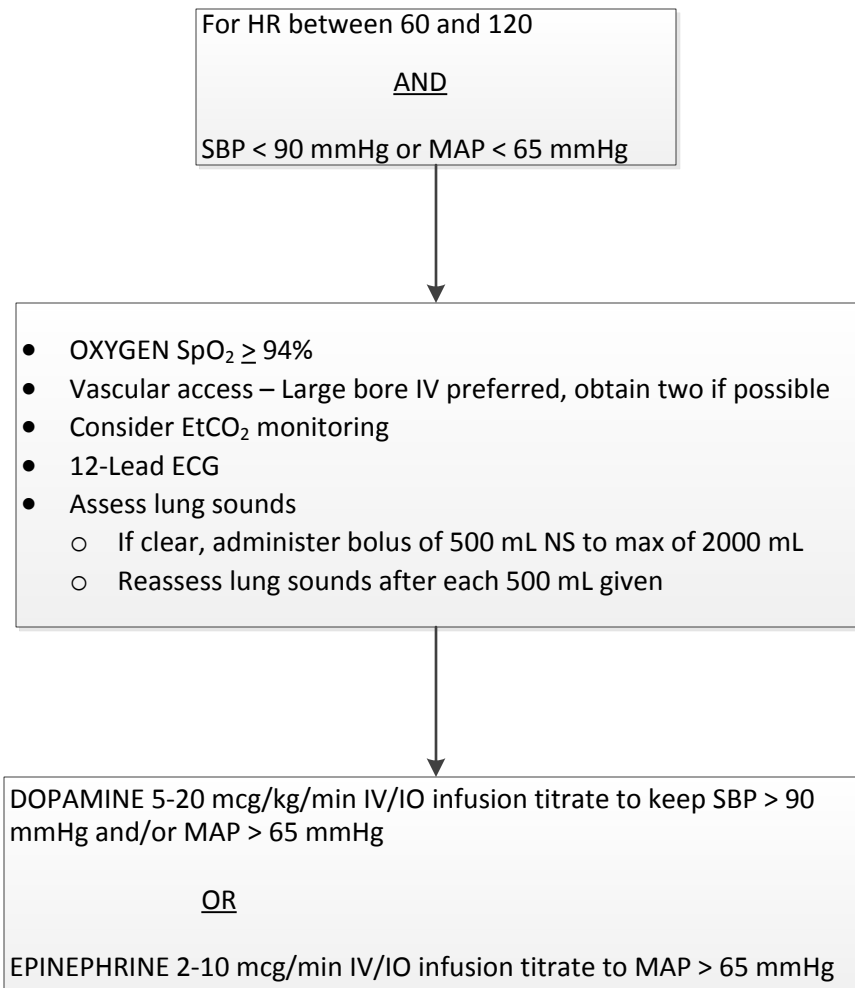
For HR between 60 and 120

AND

SBP < 90 mmHg or MAP < 65 mmHg

- OXYGEN $SpO_2 \geq 94\%$
- Vascular access – Large bore IV preferred, obtain two if possible
- Consider $EtCO_2$ monitoring
- 12-Lead ECG
- Assess lung sounds
  - If clear, administer bolus of 500 mL NS to max of 2000 mL
  - Reassess lung sounds after each 500 mL given

DOPAMINE 5-20 mcg/kg/min IV/IO infusion titrate to keep SBP > 90 mmHg and/or MAP > 65 mmHg

OR

EPINEPHRINE 2-10 mcg/min IV/IO infusion titrate to MAP > 65 mmHg